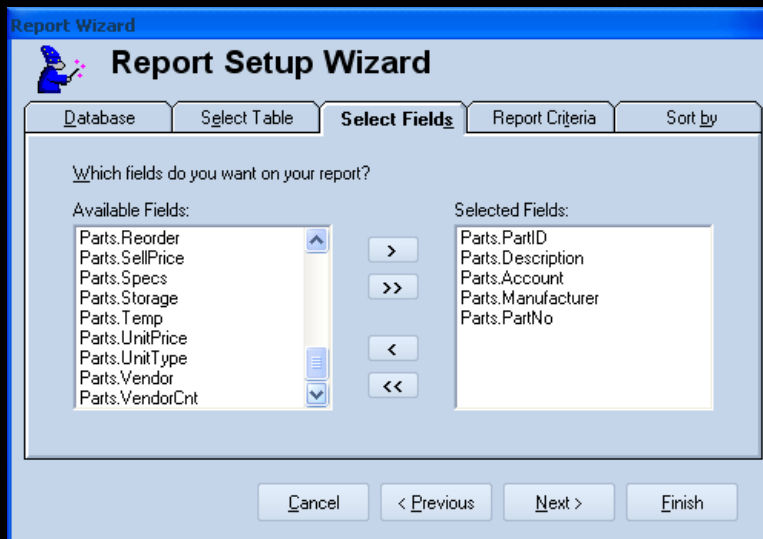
Report Wizard

Report Setup Wizard

Database | Select Table | Select Fields | Report Criteria | Sort by

Which fields do you want on your report?

Available Fields:
Parts.Reorder
Parts.SellPrice
Parts.Specs
Parts.Storage
Parts.Temp
Parts.UnitPrice
Parts.UnitType
Parts.Vendor
Parts.VendorCnt

>
>>
<
<<

Selected Fields:
Parts.PartID
Parts.Description
Parts.Account
Parts.Manufacturer
Parts.PartNo

Cancel
< Previous
Next >
Finish